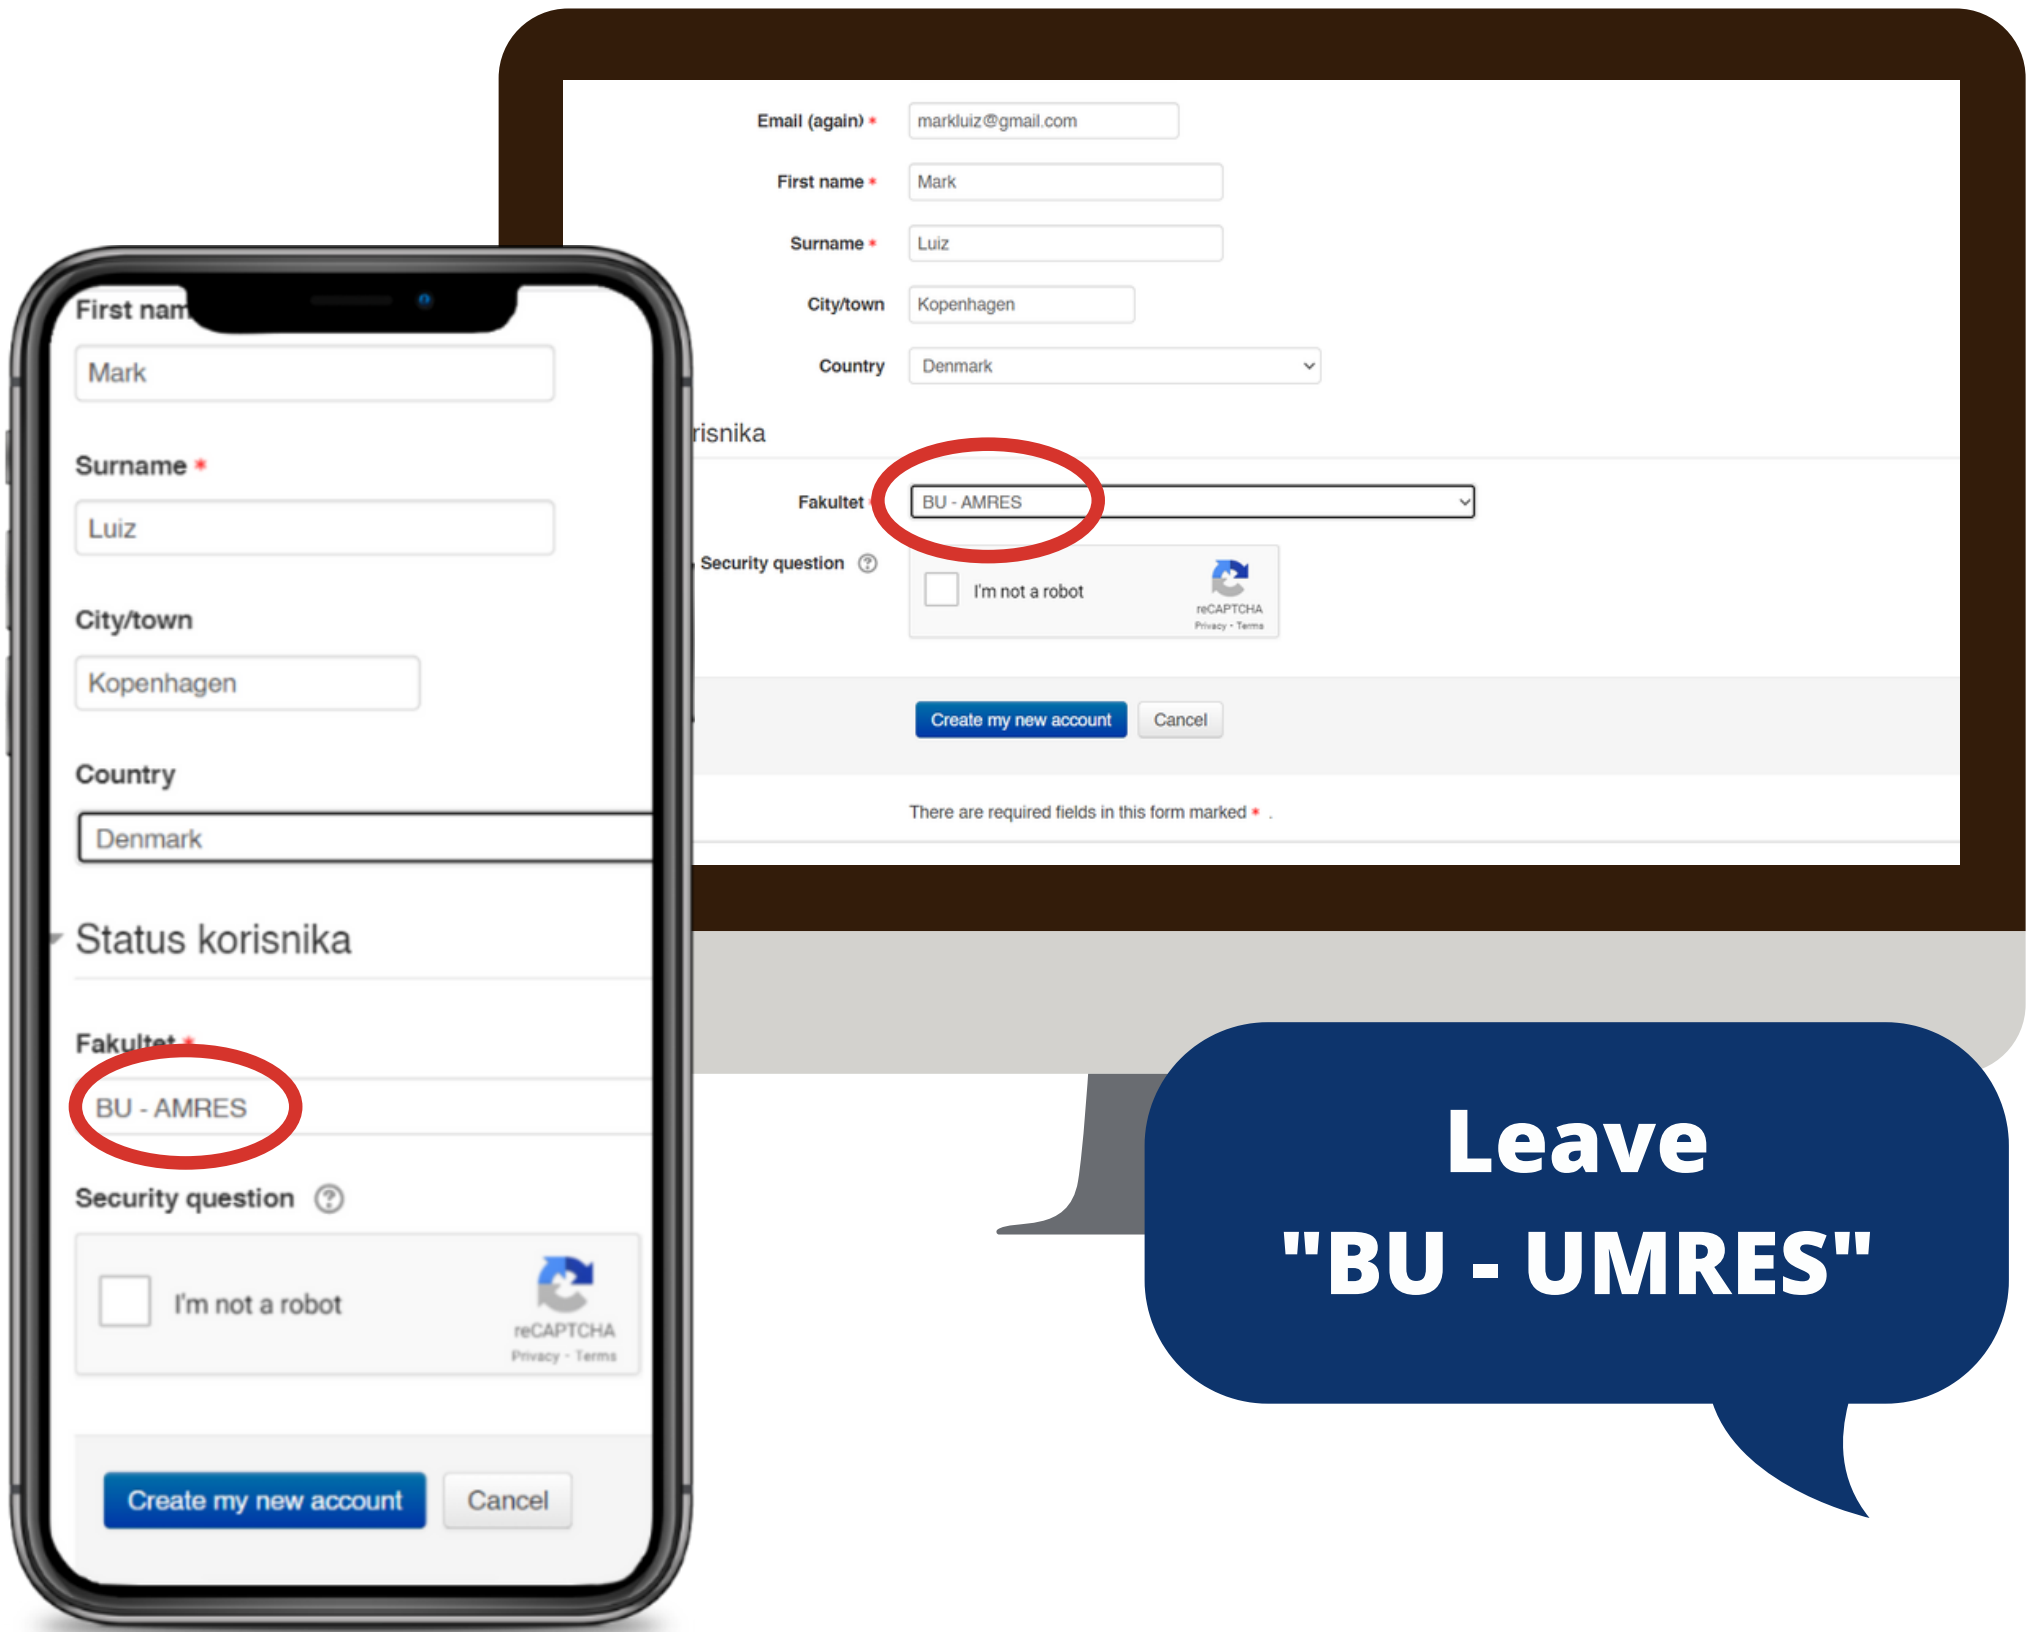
Email (again) *
markluiz@gmail.com

First name *
Mark

Surname *
Luiz

City/town
Kopenhagen

Country
Denmark

risnika

Fakultet *
BU - AMRES

Security question

I'm not a robot

reCAPTCHA
Privacy - Terms

Create my new account

Cancel

There are required fields in this form marked * .

First nam

Mark

Surname *

Luiz

City/town

Kopenhagen

Country

Denmark

Status korisnika

Fakultet *

BU - AMRES

Security question

I'm not a robot

reCAPTCHA
Privacy - Terms

Create my new account

Cancel

Leave "BU - UMRES"